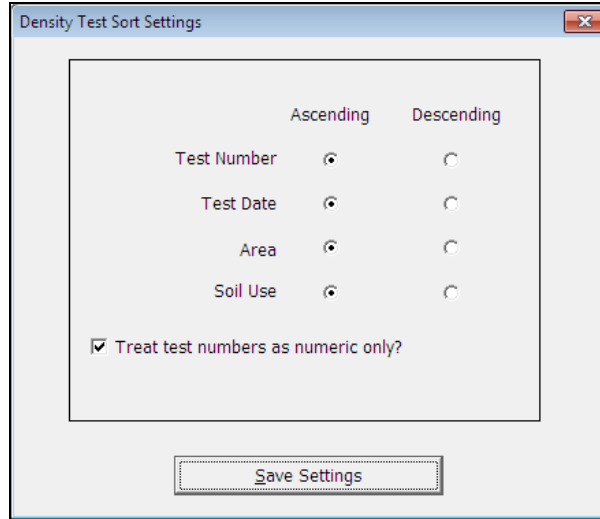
Density Test Sort Settings

| | Ascending | Descending |
|---|---|---|
| Test Number | ◉ | ○ |
| Test Date | ◉ | ○ |
| Area | ◉ | ○ |
| Soil Use | ◉ | ○ |

☑ Treat test numbers as numeric only?

Save Settings